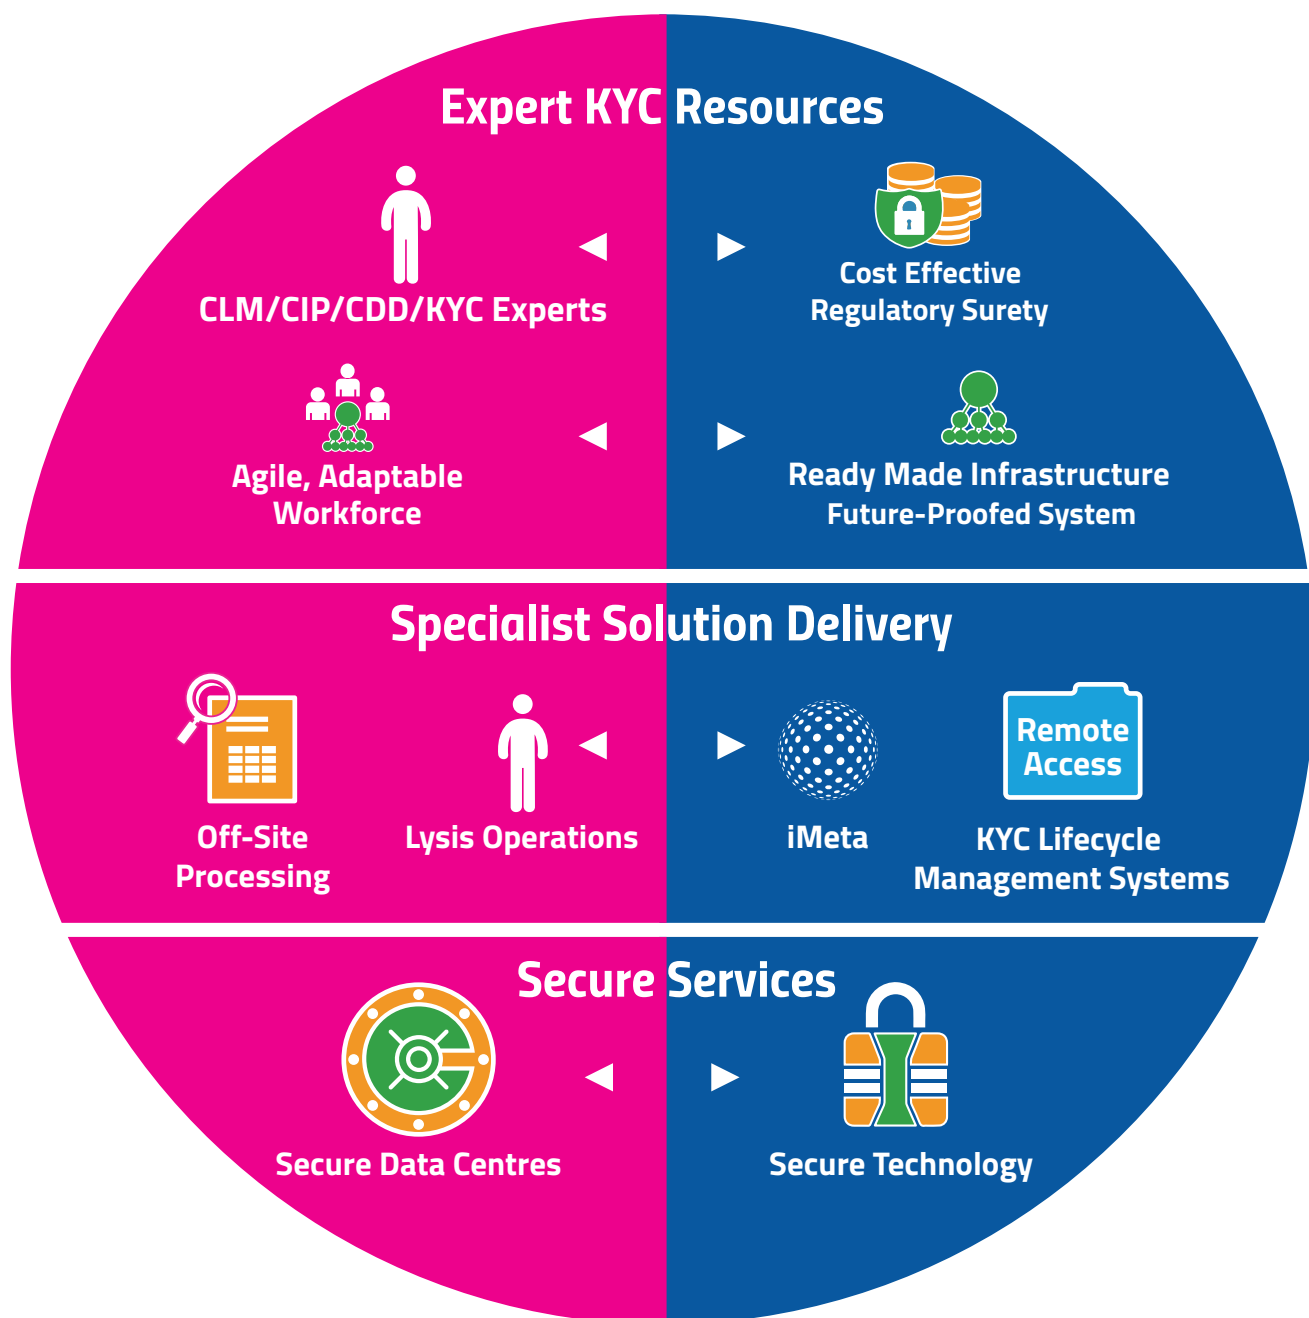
Expert KYC Resources

CLM/CIP/CDD/KYC Experts

Cost Effective Regulatory Surety

Agile, Adaptable Workforce

Ready Made Infrastructure Future-Proofed System

Specialist Solution Delivery

Off-Site Processing

Lysis Operations

iMeta

Remote Access

KYC Lifecycle Management Systems

Secure Services

Secure Data Centres

Secure Technology